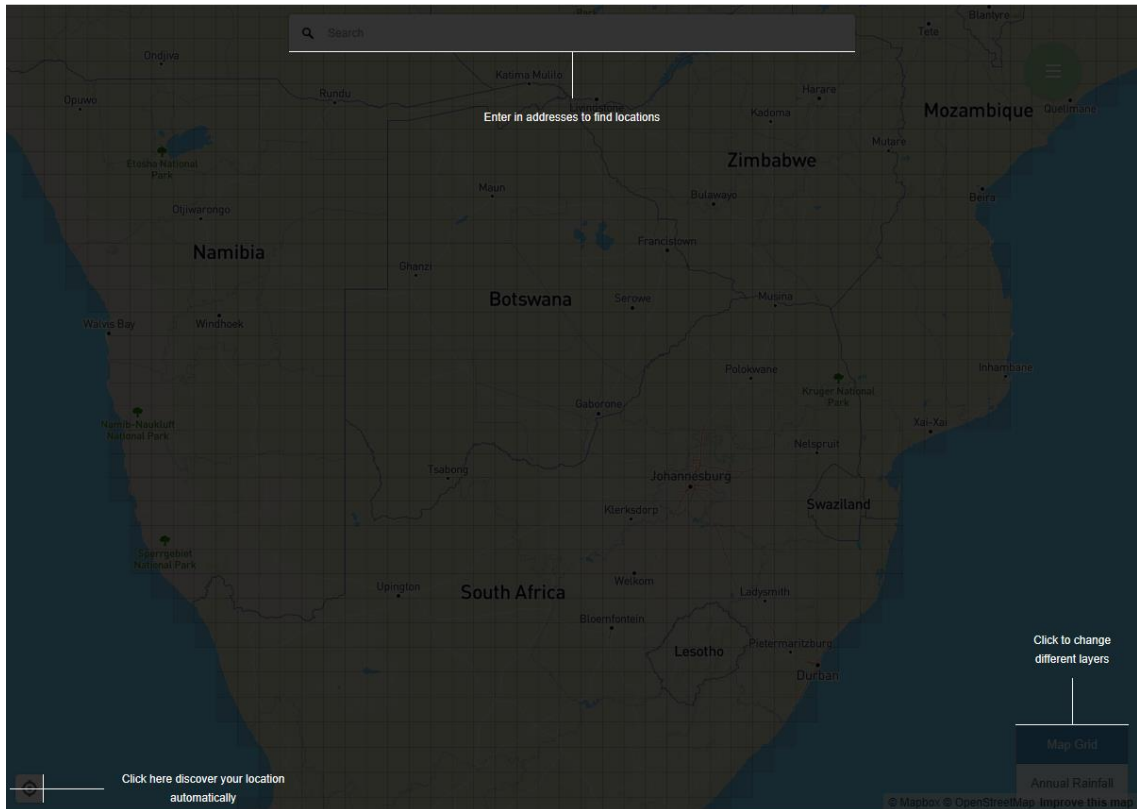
Search

Enter in addresses to find locations

Blantyre
Tete
Ondjiva
Katima Mulilo
Rundu
Opuwo
Livingstone
Harare
Kadoma
Mozambique
Quelimane
Etosha National Park
Mutare
Zimbabwe
Maun
Bulawayo
Beira
Otjiwarongo
Francistown
Namibia
Ghanzi
Botswana
Serowe
Musina
Walvis Bay
Windhoek
Polokwane
Inhambane
Kruger National Park
Gaborone
Namib-Naukluft National Park
Xai-Xai
Nelspruit
Tsabong
Johannesburg
Klerksdorp
Swaziland
Sperrgebiet National Park
Welkom
Upington
South Africa
Ladysmith
Bloemfontein
Lesotho
Pietermaritzburg
Durban

Click to change different layers

Map Grid
Annual Rainfall

Click here discover your location automatically

© Mapbox © OpenStreetMap Improve this map